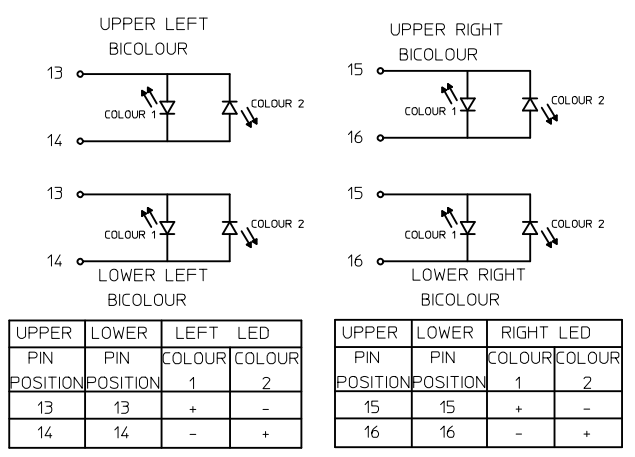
UPPER LEFT
BICOLOUR

13
COLOUR 1
COLOUR 2
14

13
COLOUR 1
COLOUR 2
14
LOWER LEFT
BICOLOUR

UPPER RIGHT
BICOLOUR

15
COLOUR 1
COLOUR 2
16

15
COLOUR 1
COLOUR 2
16
LOWER RIGHT
BICOLOUR

| UPPER PIN POSITION | LOWER PIN POSITION | LEFT LED COLOUR 1 | LEFT LED COLOUR 2 |
|---|---|---|---|
| 13 | 13 | + | – |
| 14 | 14 | – | + |

| UPPER PIN POSITION | LOWER PIN POSITION | RIGHT LED COLOUR 1 | RIGHT LED COLOUR 2 |
|---|---|---|---|
| 15 | 15 | + | – |
| 16 | 16 | – | + |